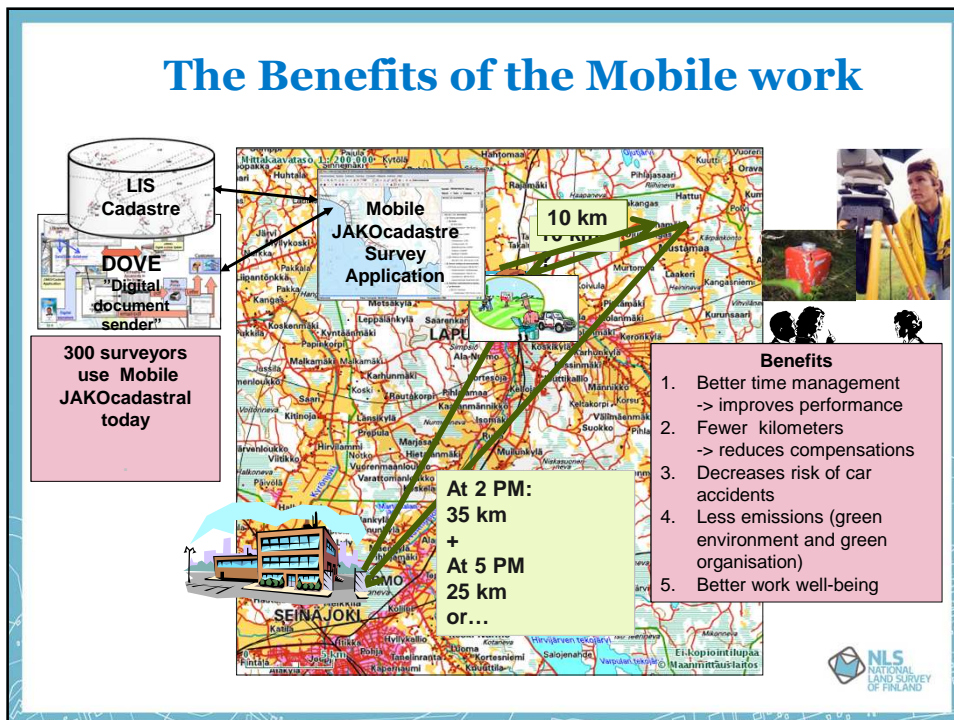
The Benefits of the Mobile work

LIS Cadastre

DOVE "Digital document sender"

Mobile JAKOcadastre Survey Application

10 km

300 surveyors use Mobile JAKOcadastral today

Benefits
1. Better time management -> improves performance
2. Fewer kilometers -> reduces compensations
3. Decreases risk of car accidents
4. Less emissions (green environment and green organisation)
5. Better work well-being

At 2 PM: 35 km + At 5 PM 25 km or…

Mittakaavataso 1: 200 000

SEINÄJOKI

LAPUA

Ei-kopiointilupaa © Maanmittauslaitos

NLS NATIONAL LAND SURVEY OF FINLAND